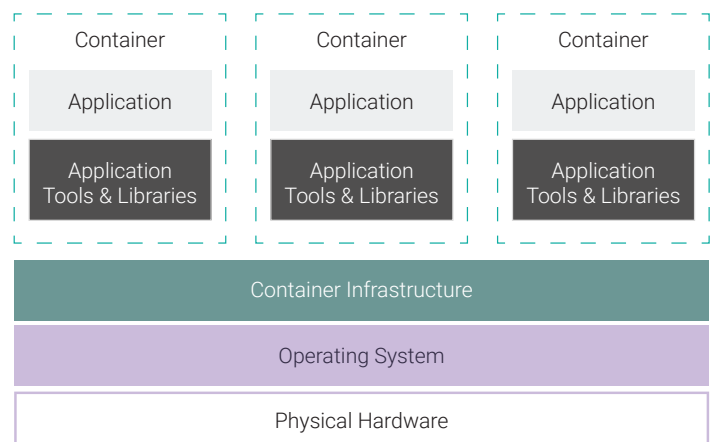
Container

Application

Application Tools & Libraries

Container

Application

Application Tools & Libraries

Container

Application

Application Tools & Libraries

Container Infrastructure

Operating System

Physical Hardware